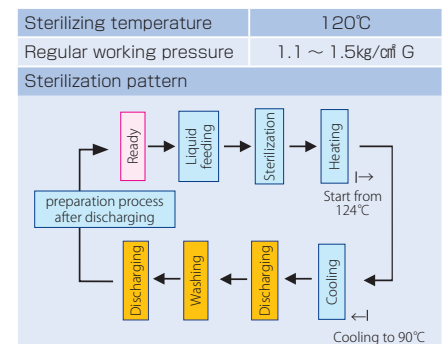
| Sterilizing temperature | 120℃ |
|---|---|
| Regular working pressure | 1.1 ~ 1.5㎏/㎠ G |

Sterilization pattern

Ready
Liquid feeding
Sterilization
Heating
|→ Start from 124℃
Cooling
←| Cooling to 90℃
Discharging
Washing
Discharging
preparation process after discharging